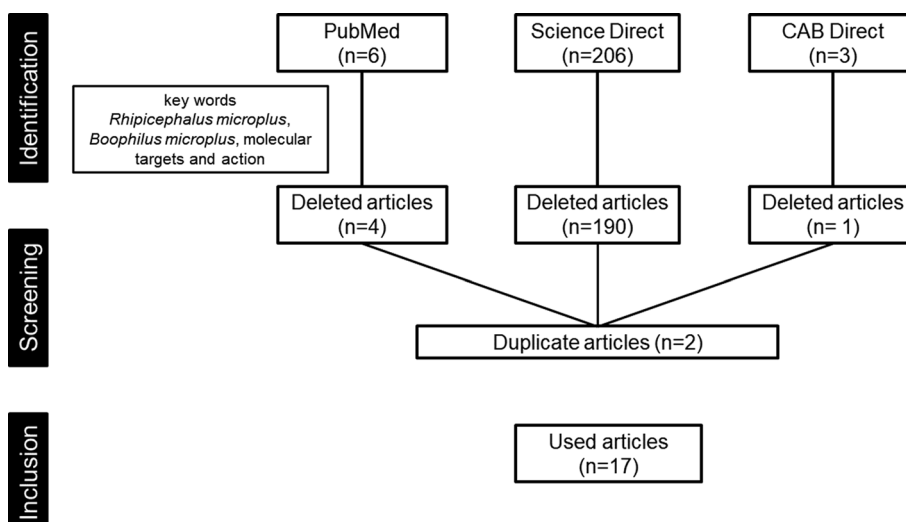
Identification

PubMed (n=6)

Science Direct (n=206)

CAB Direct (n=3)

key words *Rhipicephalus microplus*, *Boophilus microplus*, molecular targets and action

Deleted articles (n=4)

Deleted articles (n=190)

Deleted articles (n= 1)

Screening

Duplicate articles (n=2)

Inclusion

Used articles (n=17)